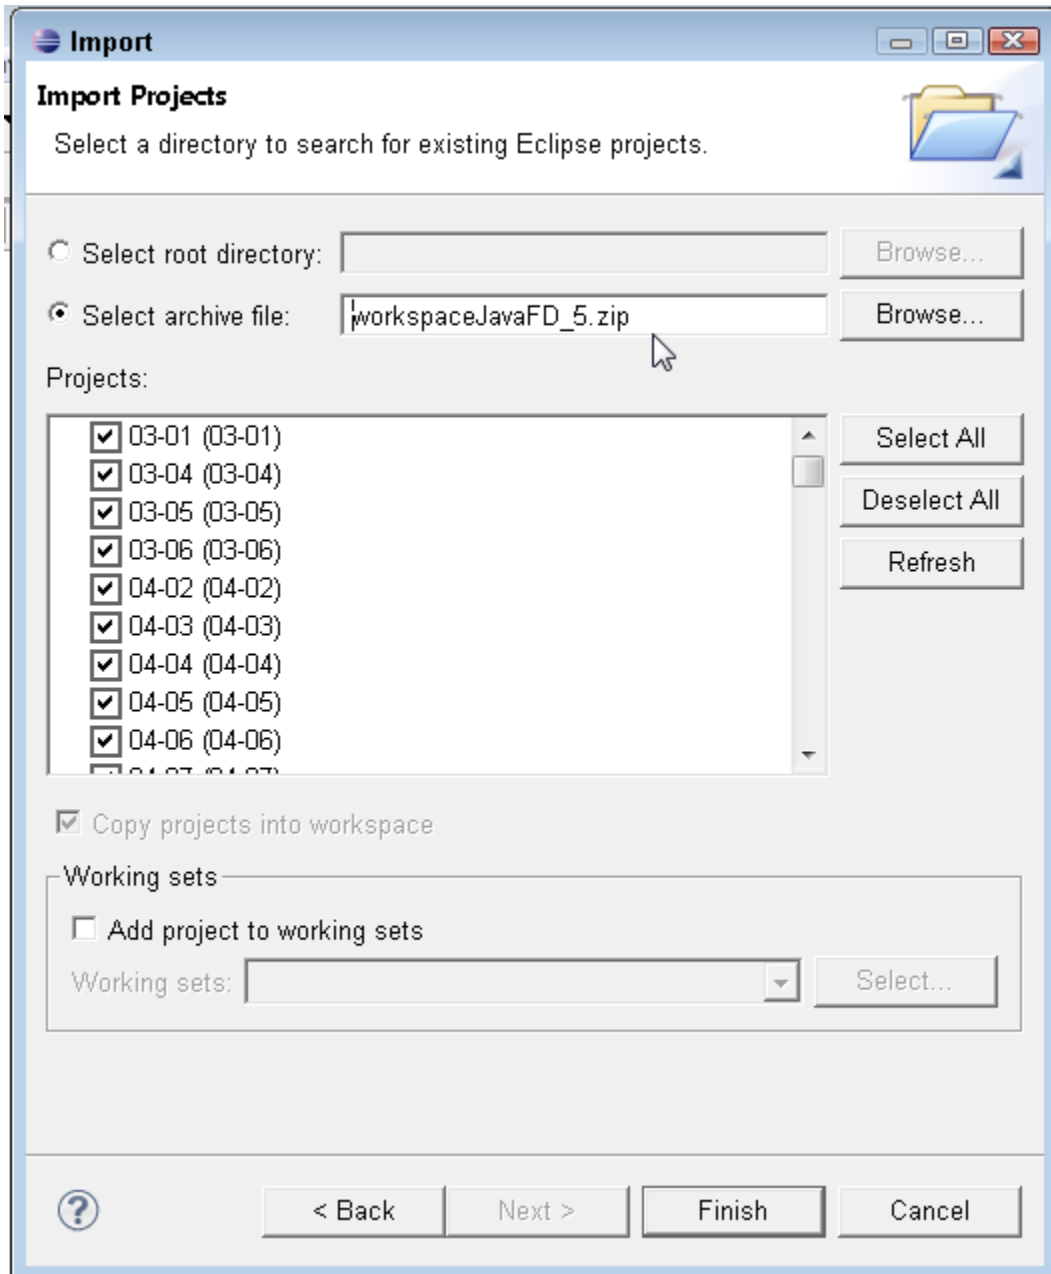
Import

Import Projects

Select a directory to search for existing Eclipse projects.

Select root directory:

Browse...

Select archive file: workspaceJavaFD_5.zip

Browse...

Projects:

03-01 (03-01)
03-04 (03-04)
03-05 (03-05)
03-06 (03-06)
04-02 (04-02)
04-03 (04-03)
04-04 (04-04)
04-05 (04-05)
04-06 (04-06)
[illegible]

Select All

Deselect All

Refresh

Copy projects into workspace

Working sets

Add project to working sets

Working sets:

Select...

?

< Back

Next >

Finish

Cancel